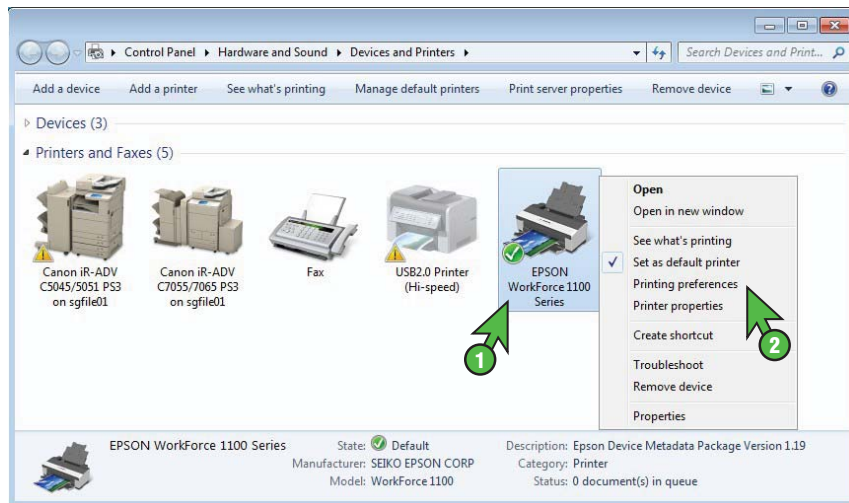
▸ Control Panel ▸ Hardware and Sound ▸ Devices and Printers ▸

Search Devices and Print...

Add a device Add a printer See what's printing Manage default printers Print server properties Remove device

Devices (3)

Printers and Faxes (5)

Canon iR-ADV C5045/5051 PS3 on sgfile01

Canon iR-ADV C7055/7065 PS3 on sgfile01

Fax

USB2.0 Printer (Hi-speed)

EPSON WorkForce 1100 Series

Open
Open in new window
See what's printing
✓ Set as default printer
Printing preferences
Printer properties
Create shortcut
Troubleshoot
Remove device
Properties

1

2

EPSON WorkForce 1100 Series State: Default
Manufacturer: SEIKO EPSON CORP
Model: WorkForce 1100
Description: Epson Device Metadata Package Version 1.19
Category: Printer
Status: 0 document(s) in queue